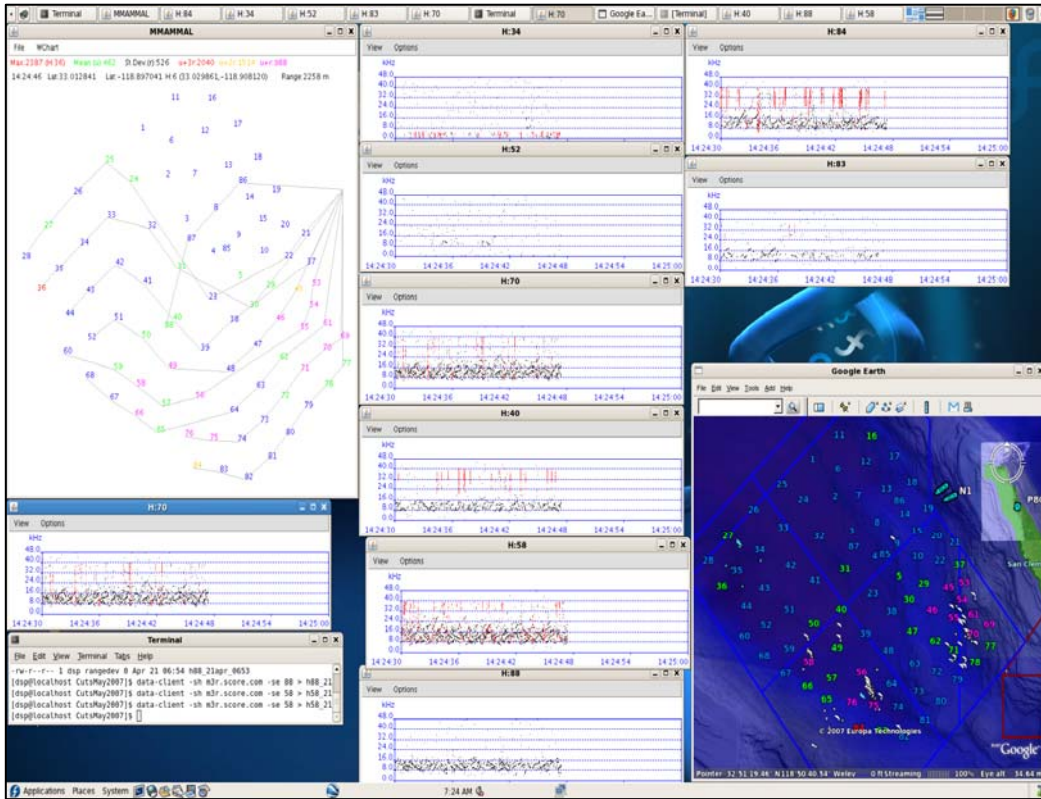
Terminal | MMAMMAL | H:84 | H:34 | H:52 | H:83 | H:70 | Terminal | H:70 | Google Ea... | [Terminal] | H:40 | H:88 | H:58

MMAMMAL
File WChart
Max 2387 (H:36) Mean (u) 462 St.Dev.(r) 526 u+3r 2040 u+2r 1514 u+r 988
14:24:46 Lat 33.012841 Lat -118.897041 H:6 (33.029861,-118.908120) Range 2258 m

11 16 1 12 17 6 13 18 25 24 2 7 86 19 26 14 33 8 15 20 27 32 3 87 9 21 34 4 85 10 22 28 42 37 35 41 31 5 29 36 43 23 30 53 44 51 40 38 46 54 55 61 52 50 47 62 69 60 39 48 70 59 49 71 68 58 63 78 77 67 57 56 64 72 79 66 65 73 80 76 75 74 81 84 83 82

H:34
View Options
kHz
48.0 40.0 32.0 24.0 16.0 8.0 0.0

H:84
View Options
kHz
48.0 40.0 32.0 24.0 16.0 8.0 0.0
14:24:30 14:24:36 14:24:42 14:24:48 14:24:54 14:25:00

H:52
View Options
kHz
48.0 40.0 32.0 24.0 16.0 8.0 0.0
14:24:30 14:24:36 14:24:42 14:24:48 14:24:54 14:25:00

H:83
View Options
kHz
48.0 40.0 32.0 24.0 16.0 8.0 0.0
14:24:30 14:24:36 14:24:42 14:24:48 14:24:54 14:25:00

H:70
View Options
kHz
48.0 40.0 32.0 24.0 16.0 8.0 0.0
14:24:30 14:24:36 14:24:42 14:24:48 14:24:54 14:25:00

H:40
View Options
kHz
48.0 40.0 32.0 24.0 16.0 8.0 0.0
14:24:30 14:24:36 14:24:42 14:24:48 14:24:54 14:25:00

H:70
View Options
kHz
48.0 40.0 32.0 24.0 16.0 8.0 0.0
14:24:30 14:24:36 14:24:42 14:24:48 14:24:54 14:25:00

H:58
View Options
kHz
48.0 40.0 32.0 24.0 16.0 8.0 0.0
14:24:30 14:24:36 14:24:42 14:24:48 14:24:54 14:25:00

Terminal
File Edit View Terminal Tabs Help
-rw-r--r-- 1 dsp rangedev 8 Apr 21 06:54 h88_21apr_0653
[dsp@localhost CutsMay2007]$ data-client -sh m3r.score.com -se 88 > h88_21
[dsp@localhost CutsMay2007]$ data-client -sh m3r.score.com -se 58 > h58_21
[dsp@localhost CutsMay2007]$ data-client -sh m3r.score.com -se 58 > h58_21
[dsp@localhost CutsMay2007]$

H:88
View Options
kHz
48.0 40.0 32.0 24.0 16.0 8.0 0.0

Google Earth
File Edit View Tools Add Help
11 16 1 12 17 6 13 18 25 24 2 7 86 N1 19 26 14 33 8 15 20 27 34 32 3 87 9 21 85 10 22 37 28 35 42 41 31 5 29 36 43 23 30 53 44 51 40 46 54 61 52 50 38 47 62 55 69 60 39 48 71 70 77 59 49 63 78 68 58 64 72 79 67 57 56 66 73 65 76 75 74 80 81
© 2007 Europa Technologies
San Clem
Google
Pointer 32 51 19.46 N 118 50 40.54 W elev 0 ft Streaming |||||||| 100% Eye alt 34.64 m

Applications Places System 7:24 AM